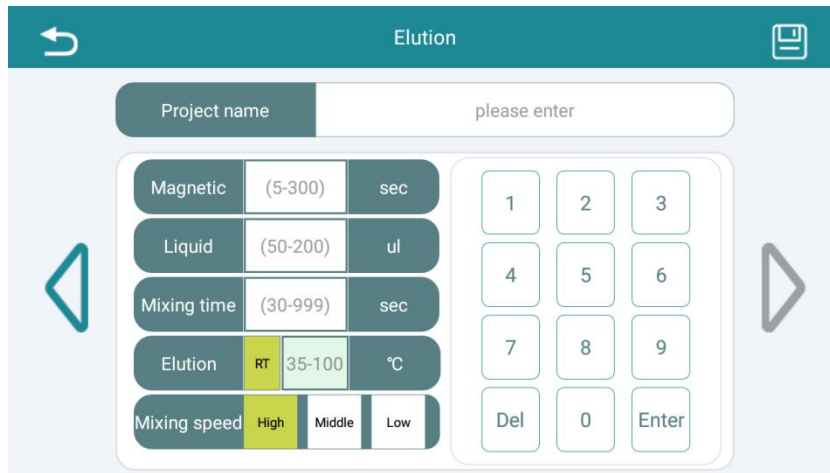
Elution

Project name | please enter

| Magnetic | (5-300) | sec |
|---|---|---|
| Liquid | (50-200) | ul |
| Mixing time | (30-999) | sec |
| Elution | RT 35-100 | ℃ |
| Mixing speed | High Middle | Low |

| 1 | 2 | 3 |
|---|---|---|
| 4 | 5 | 6 |
| 7 | 8 | 9 |
| Del | 0 | Enter |